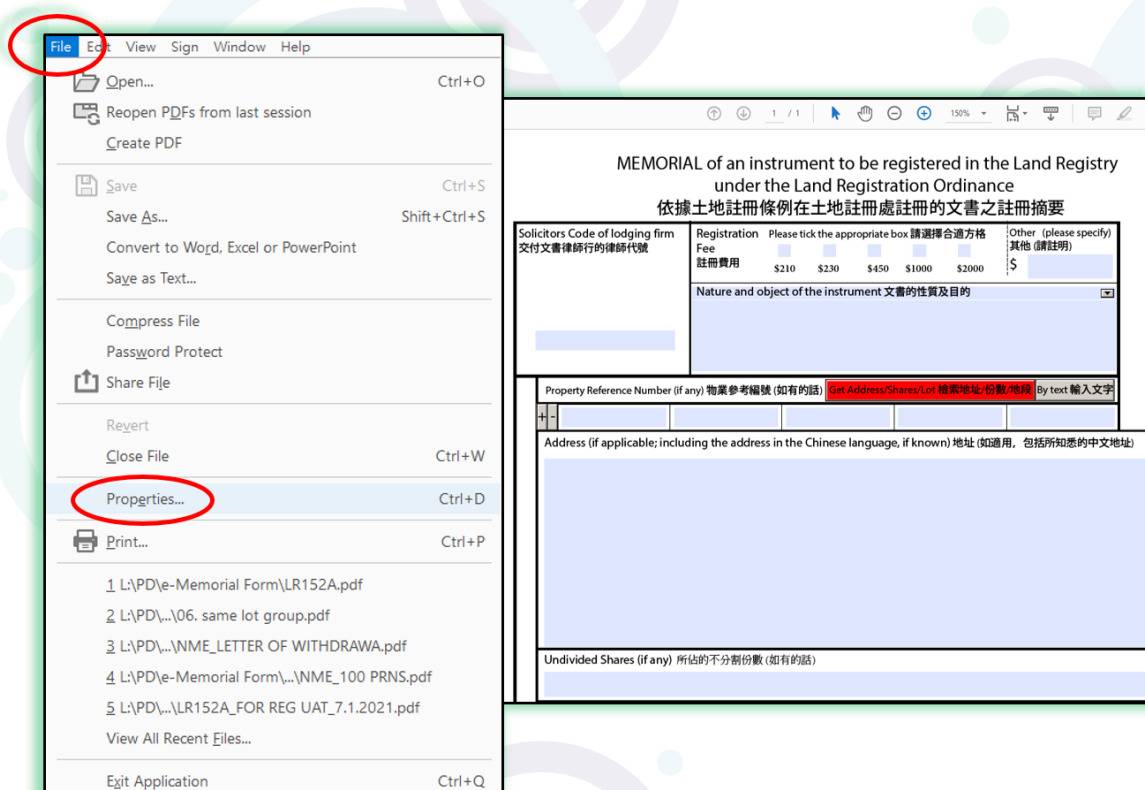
File Edit View Sign Window Help

Open... Ctrl+O
Reopen PDFs from last session
Create PDF

Save Ctrl+S
Save As... Shift+Ctrl+S
Convert to Word, Excel or PowerPoint
Save as Text...

Compress File
Password Protect
Share File

Revert
Close File Ctrl+W

Properties... Ctrl+D

Print... Ctrl+P

1 L:\PD\e-Memorial Form\LR152A.pdf
2 L:\PD\...\06. same lot group.pdf
3 L:\PD\...\NME_LETTER OF WITHDRAWA.pdf
4 L:\PD\e-Memorial Form\...\NME_100 PRNS.pdf
5 L:\PD\...\LR152A_FOR REG UAT_7.1.2021.pdf
View All Recent Files...

Exit Application Ctrl+Q

1 / 1 150%

MEMORIAL of an instrument to be registered in the Land Registry
under the Land Registration Ordinance
依據土地註冊條例在土地註冊處註冊的文書之註冊摘要

Solicitors Code of lodging firm
交付文書律師行的律師代號

Registration Fee
註冊費用
Please tick the appropriate box 請選擇合適方格
$210 $230 $450 $1000 $2000

Other (please specify)
其他 (請註明)
$

Nature and object of the instrument 文書的性質及目的

Property Reference Number (if any) 物業參考編號 (如有的話) Get Address/Shares/Lot 搜索地址/份數/地段 By text 輸入文字

+ -

Address (if applicable; including the address in the Chinese language, if known) 地址 (如適用，包括所知悉的中文地址)

Undivided Shares (if any) 所佔的不分割份數 (如有的話)